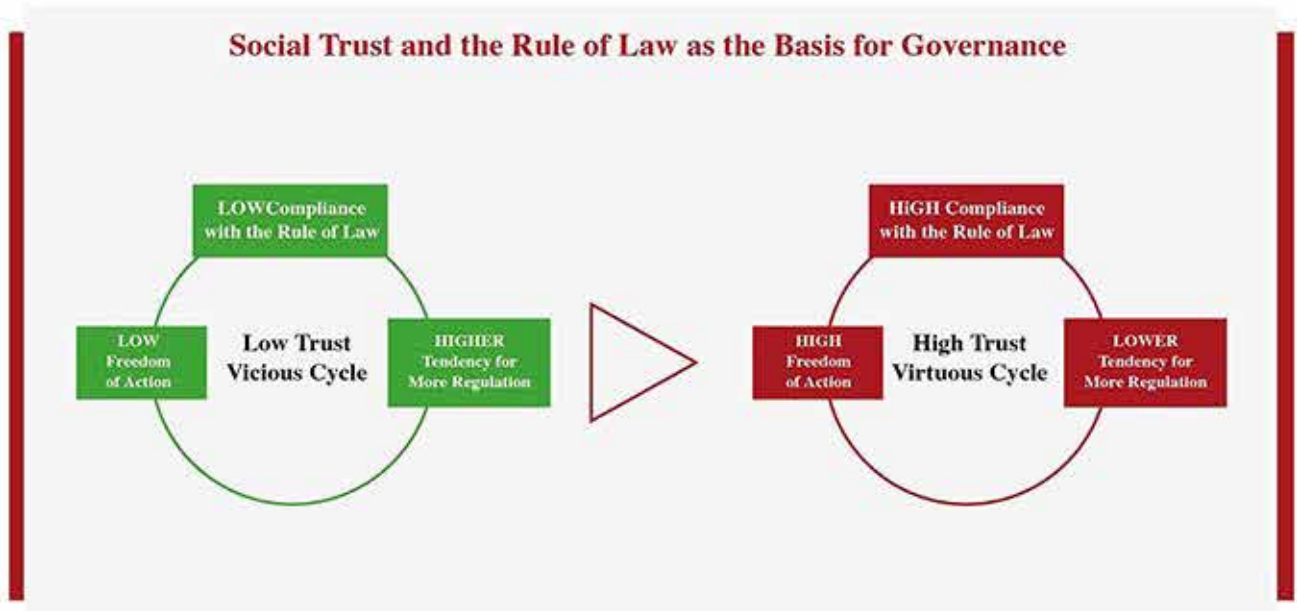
Social Trust and the Rule of Law as the Basis for Governance

LOWCompliance with the Rule of Law

LOW Freedom of Action

Low Trust Vicious Cycle

HIGHER Tendency for More Regulation

HiGH Compliance with the Rule of Law

HIGH Freedom of Action

High Trust Virtuous Cycle

LOWER Tendency for More Regulation